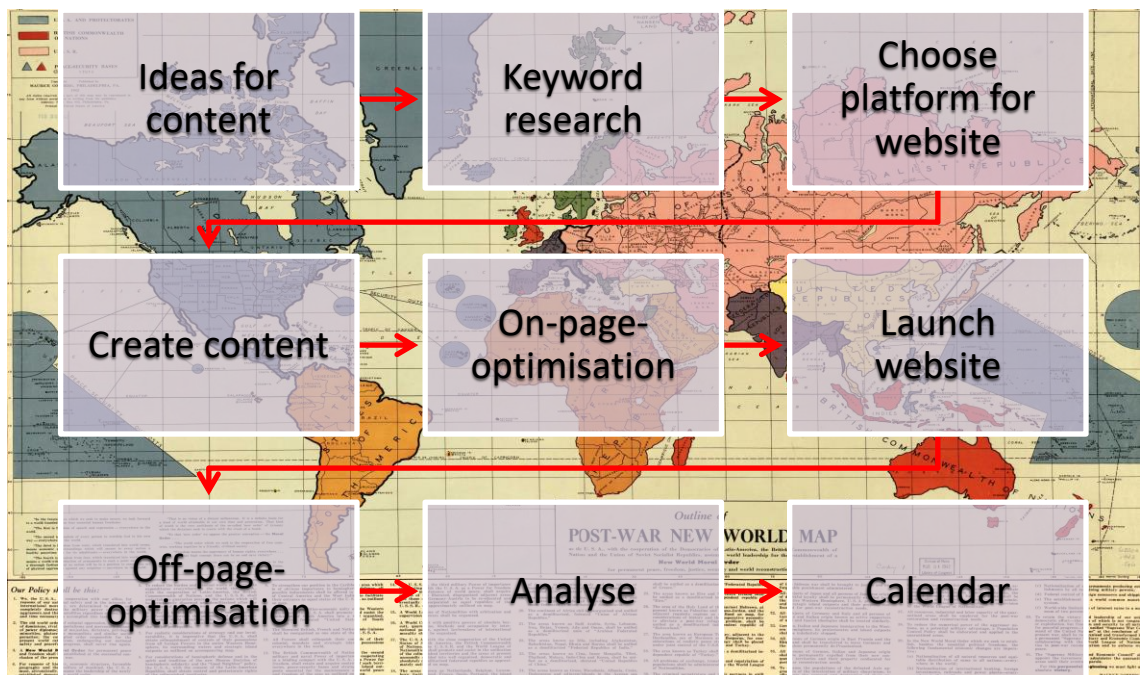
Ideas for content

Keyword research

Choose platform for website

Create content

On-page-optimisation

Launch website

Off-page-optimisation

Analyse

Calendar

Outline of
POST-WAR NEW WORLD MAP

Our Policy shall be this: